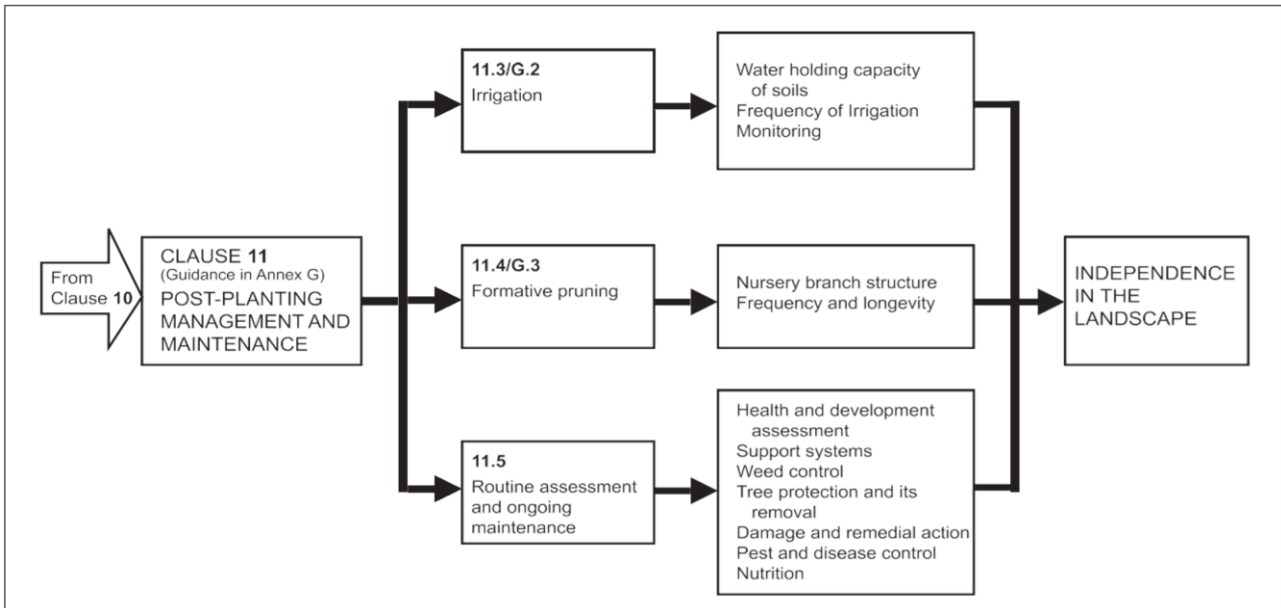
From Clause **10**

CLAUSE **11**
(Guidance in Annex G)
POST-PLANTING MANAGEMENT AND MAINTENANCE

**11.3/G.2**
Irrigation

Water holding capacity of soils
Frequency of Irrigation
Monitoring

**11.4/G.3**
Formative pruning

Nursery branch structure
Frequency and longevity

**11.5**
Routine assessment and ongoing maintenance

Health and development assessment
Support systems
Weed control
Tree protection and its removal
Damage and remedial action
Pest and disease control
Nutrition

INDEPENDENCE IN THE LANDSCAPE